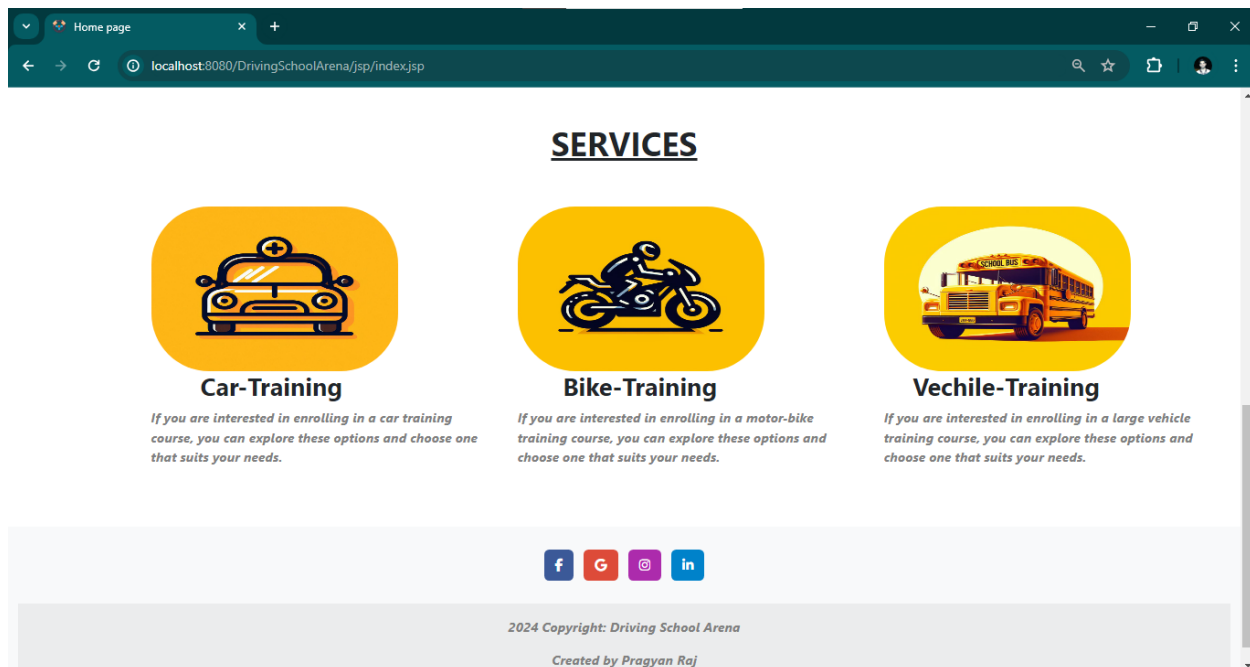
Home page

localhost:8080/DrivingSchoolArena/jsp/index.jsp

SERVICES

SCHOOL BUS

Car-Training

If you are interested in enrolling in a car training course, you can explore these options and choose one that suits your needs.

Bike-Training

If you are interested in enrolling in a motor-bike training course, you can explore these options and choose one that suits your needs.

Vechile-Training

If you are interested in enrolling in a large vehicle training course, you can explore these options and choose one that suits your needs.

f G in

2024 Copyright: Driving School Arena

Created by Pragyan Raj